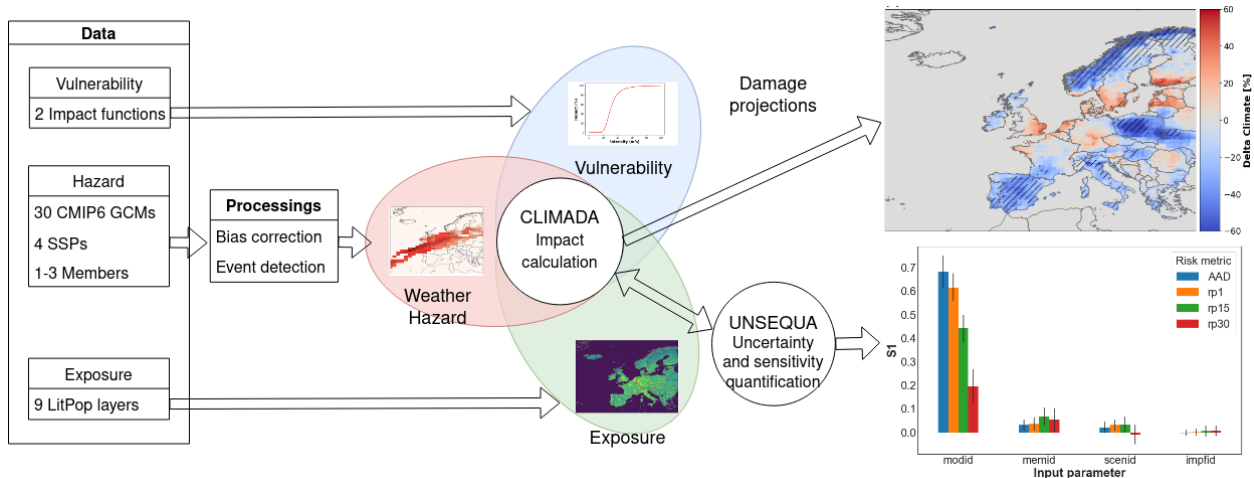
Data

Vulnerability
2 Impact functions

Hazard
30 CMIP6 GCMs
4 SSPs
1-3 Members

Exposure
9 LitPop layers

Processings
Bias correction
Event detection

Vulnerability

CLIMADA
Impact calculation

Weather Hazard

Exposure

Damage projections

UNSEQUA
Uncertainty and sensitivity quantification

Delta Climate [%]
60
40
20
0
−20
−40
−60

Risk metric
AAD
rp1
rp15
rp30

S1
0.7
0.6
0.5
0.4
0.3
0.2
0.1
0.0

modid
memid
scenid
impfid
Input parameter